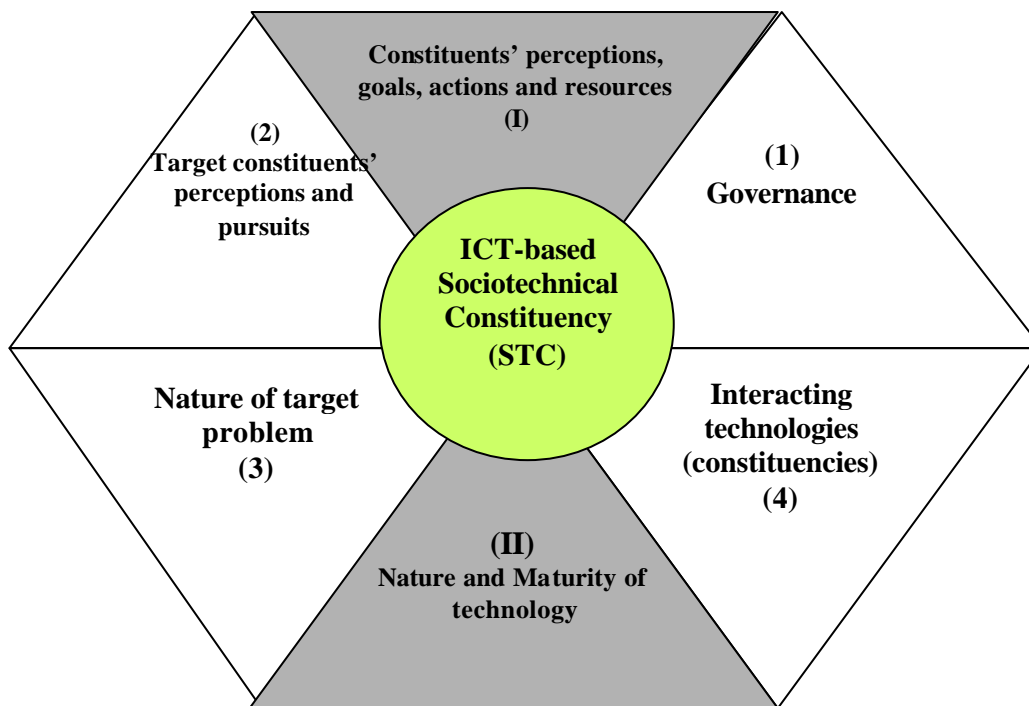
Constituents' perceptions, goals, actions and resources
(I)

(2)
Target constituents' perceptions and pursuits

(1)
Governance

ICT-based Sociotechnical Constituency
(STC)

Nature of target problem
(3)

Interacting technologies (constituencies)
(4)

(II)
Nature and Maturity of technology